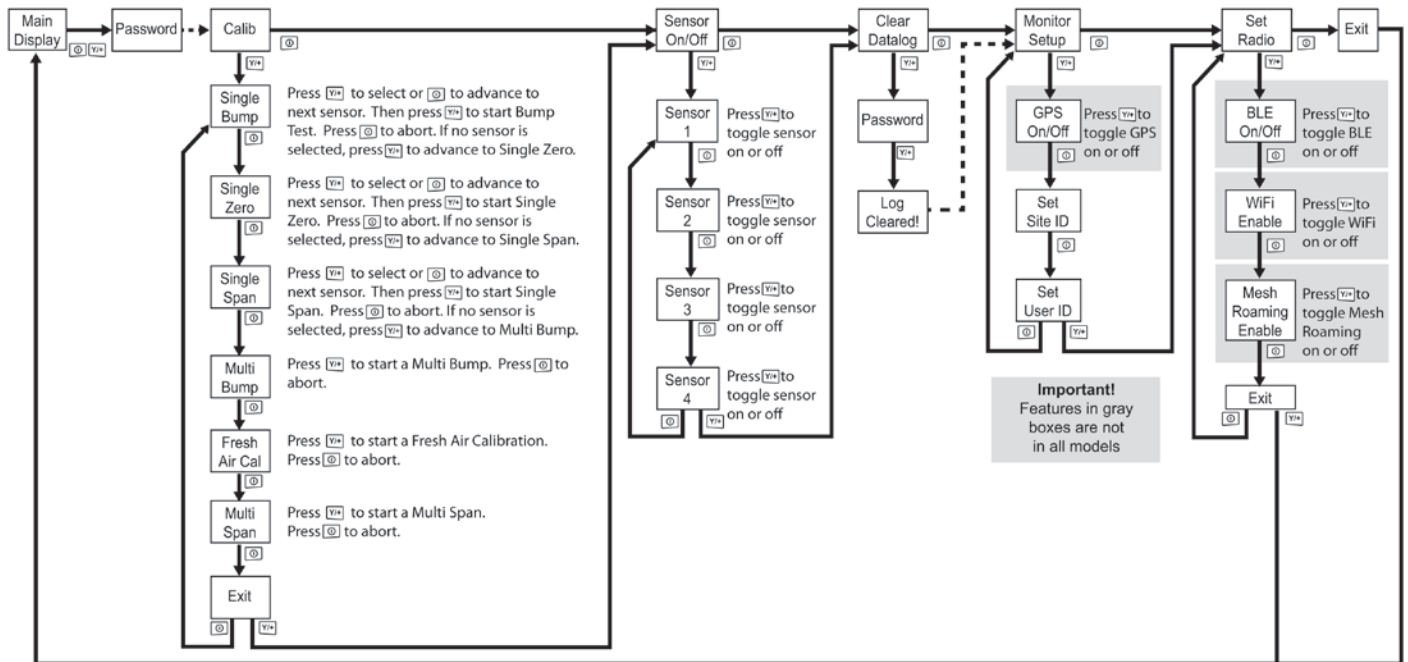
Main Display

Password

Calib

Sensor On/Off

Clear Datalog

Monitor Setup

Set Radio

Exit

Single Bump

Press [Y/+] to select or [◎] to advance to next sensor. Then press [Y/+] to start Bump Test. Press [◎] to abort. If no sensor is selected, press [Y/+] to advance to Single Zero.

Single Zero

Press [Y/+] to select or [◎] to advance to next sensor. Then press [Y/+] to start Single Zero. Press [◎] to abort. If no sensor is selected, press [Y/+] to advance to Single Span.

Single Span

Press [Y/+] to select or [◎] to advance to next sensor. Then press [Y/+] to start Single Span. Press [◎] to abort. If no sensor is selected, press [Y/+] to advance to Multi Bump.

Multi Bump

Press [Y/+] to start a Multi Bump. Press [◎] to abort.

Fresh Air Cal

Press [Y/+] to start a Fresh Air Calibration. Press [◎] to abort.

Multi Span

Press [Y/+] to start a Multi Span. Press [◎] to abort.

Exit

Sensor 1

Press [Y/+] to toggle sensor on or off

Sensor 2

Press [Y/+] to toggle sensor on or off

Sensor 3

Press [Y/+] to toggle sensor on or off

Sensor 4

Press [Y/+] to toggle sensor on or off

Password

Log Cleared!

GPS On/Off

Press [Y/+] to toggle GPS on or off

Set Site ID

Set User ID

Important! Features in gray boxes are not in all models

BLE On/Off

Press [Y/+] to toggle BLE on or off

WiFi Enable

Press [Y/+] to toggle WiFi on or off

Mesh Roaming Enable

Press [Y/+] to toggle Mesh Roaming on or off

Exit